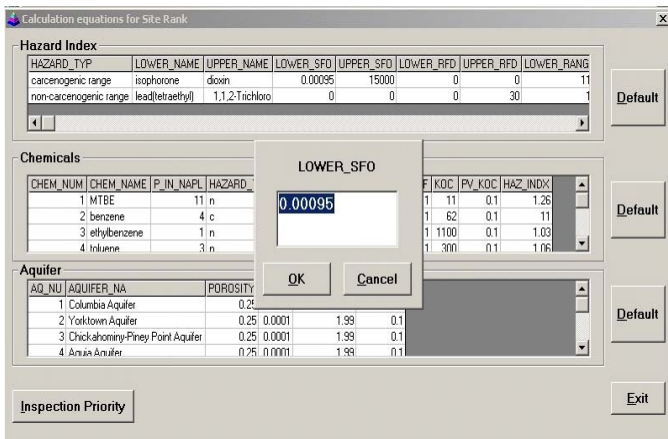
Calculation equations for Site Rank

Hazard Index

| HAZARD_TYP | LOWER_NAME | UPPER_NAME | LOWER_SFO | UPPER_SFO | LOWER_RFD | UPPER_RFD | LOWER_RANG |
|---|---|---|---|---|---|---|---|
| carcenogenic range | isophorone | dioxin | 0.00095 | 15000 | 0 | 0 | 11 |
| non-carcenogenic range | lead(tetraethyl) | 1,1,2-Trichloro | 0 | 0 | 0 | 30 | 1 |

Default

Chemicals

| CHEM_NUM | CHEM_NAME | P_IN_NAPL | HAZARD_ | F | KOC | PV_KOC | HAZ_INDX |
|---|---|---|---|---|---|---|---|
| 1 | MTBE | 11 | n | 1 | 11 | 0.1 | 1.26 |
| 2 | benzene | 4 | c | 1 | 62 | 0.1 | 11 |
| 3 | ethylbenzene | 1 | n | 1 | 1100 | 0.1 | 1.03 |
| 4 | toluene | 3 | n | 1 | 300 | 0.1 | 1.06 |

Default

LOWER_SFO

0.00095

OK

Cancel

Aquifer

| AQ_NU | AQUIFER_NA | POROSITY | | | |
|---|---|---|---|---|---|
| 1 | Columbia Aquifer | 0.25 | | | |
| 2 | Yorktown Aquifer | 0.25 | 0.0001 | 1.99 | 0.1 |
| 3 | Chickahominy-Piney Point Aquifer | 0.25 | 0.0001 | 1.99 | 0.1 |
| 4 | Aquia Aquifer | 0.25 | 0.0001 | 1.99 | 0.1 |

Default

Inspection Priority

Exit